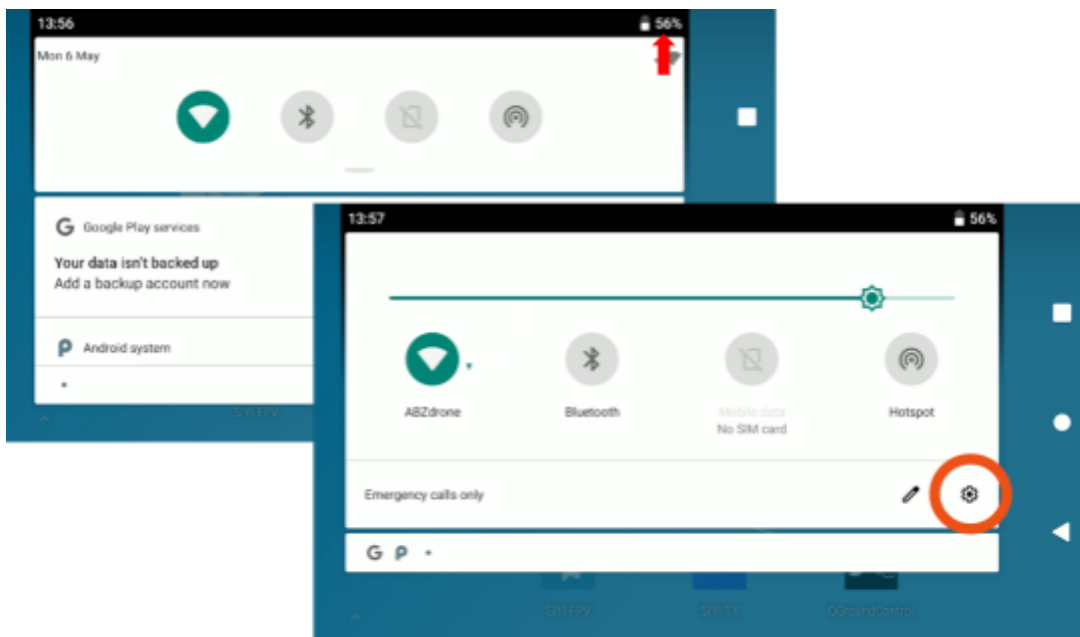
13:56
56%
Mon 6 May

Google Play services
Your data isn't backed up
Add a backup account now

Android system

SIYI FPV

13:57
56%

ABZdrone
Bluetooth
Mobile data
No SIM card
Hotspot

Emergency calls only

SIYI FPV
SIYI TX
QGroundControl